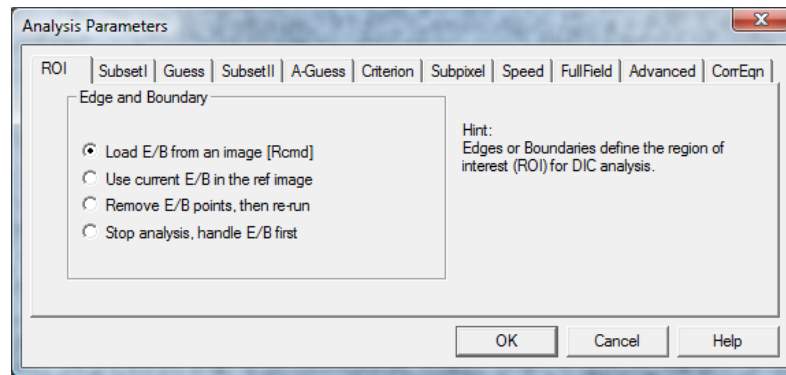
Analysis Parameters

ROI | SubsetI | Guess | SubsetII | A-Guess | Criterion | Subpixel | Speed | FullField | Advanced | CorrEqn

Edge and Boundary

Load E/B from an image [Rcmd]
Use current E/B in the ref image
Remove E/B points, then re-run
Stop analysis, handle E/B first

Hint:
Edges or Boundaries define the region of interest (ROI) for DIC analysis.

OK
Cancel
Help